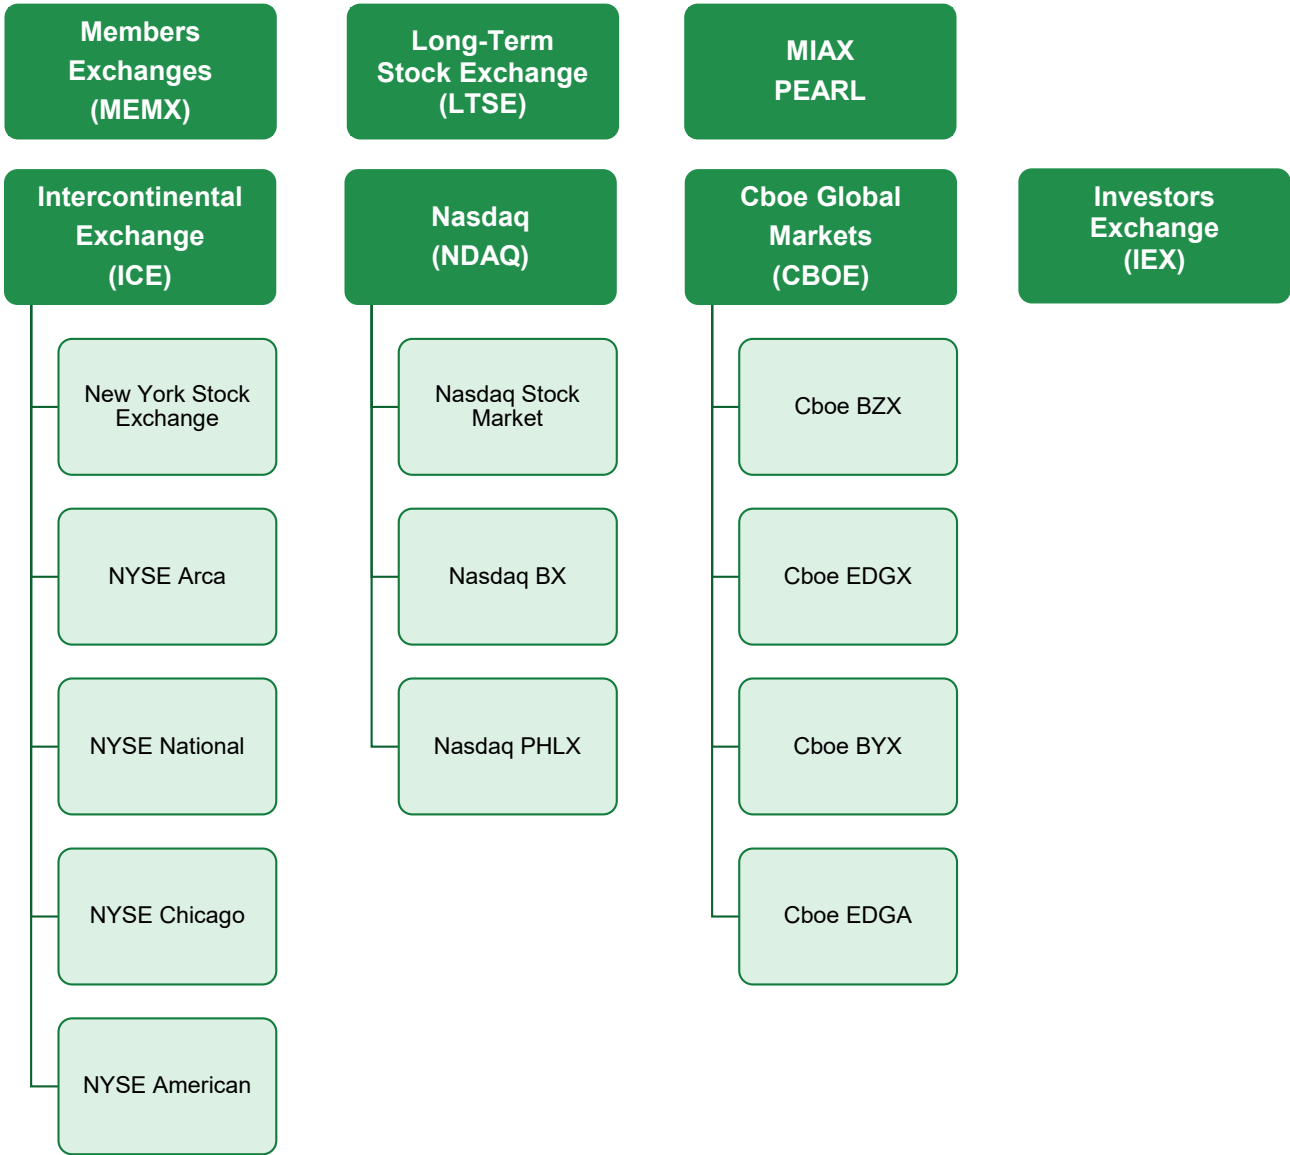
Members Exchanges (MEMX)

Long-Term Stock Exchange (LTSE)

MIAX PEARL

Intercontinental Exchange (ICE)

New York Stock Exchange

NYSE Arca

NYSE National

NYSE Chicago

NYSE American

Nasdaq (NDAQ)

Nasdaq Stock Market

Nasdaq BX

Nasdaq PHLX

Cboe Global Markets (CBOE)

Cboe BZX

Cboe EDGX

Cboe BYX

Cboe EDGA

Investors Exchange (IEX)